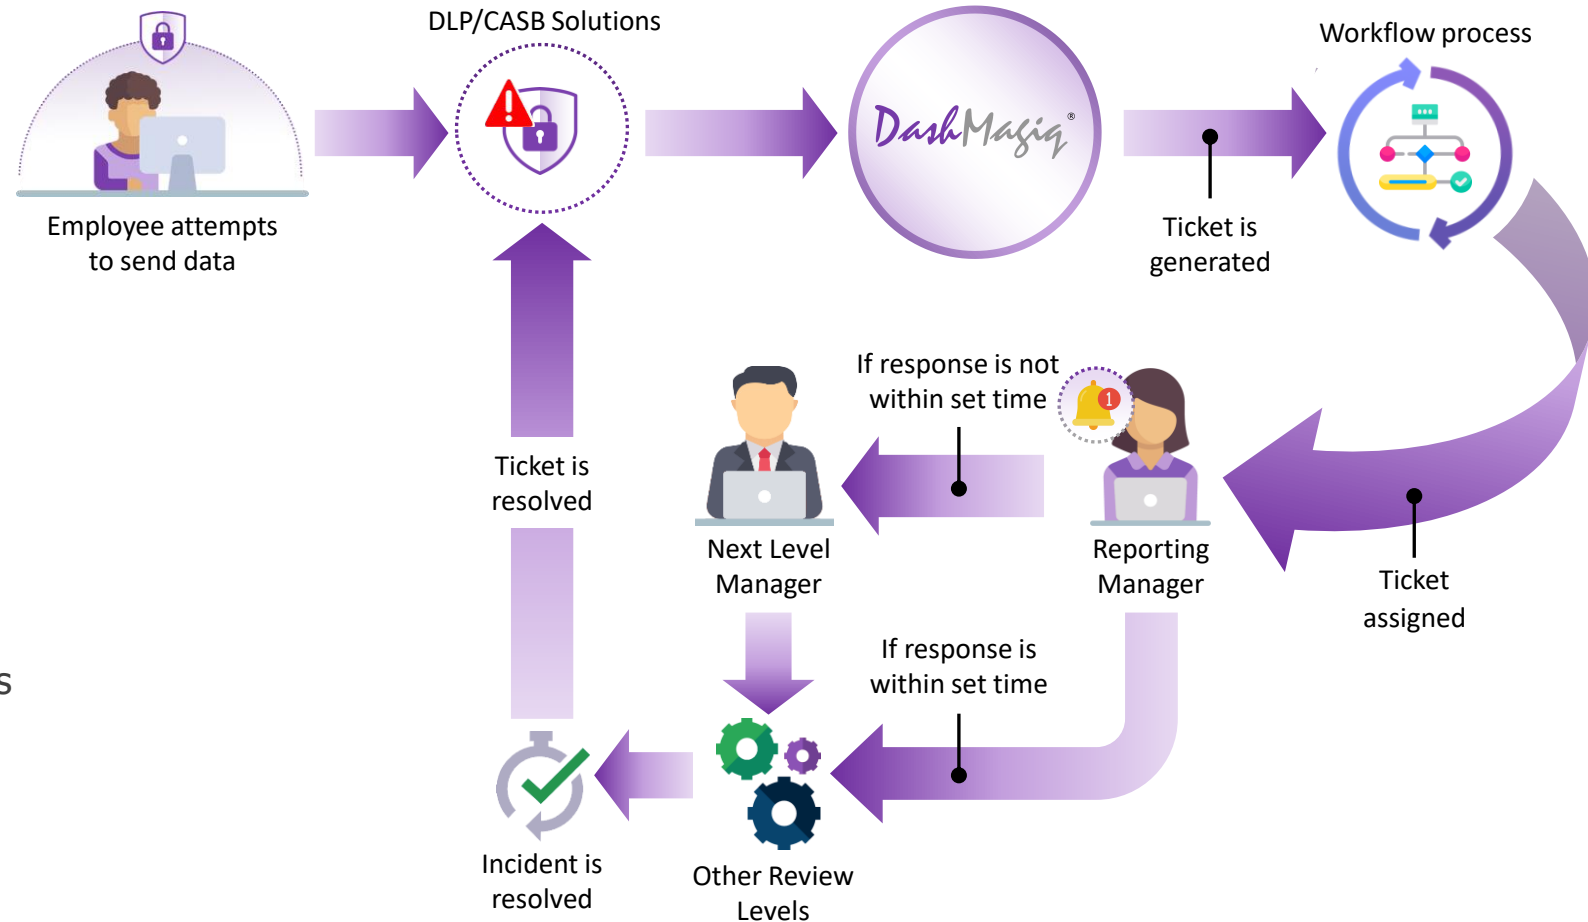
DLP/CASB Solutions

Workflow process

DashMagiq®

Employee attempts to send data

Ticket is generated

If response is not within set time

1

Ticket is resolved

Next Level Manager

Reporting Manager

Ticket assigned

S

If response is within set time

Incident is resolved

Other Review Levels